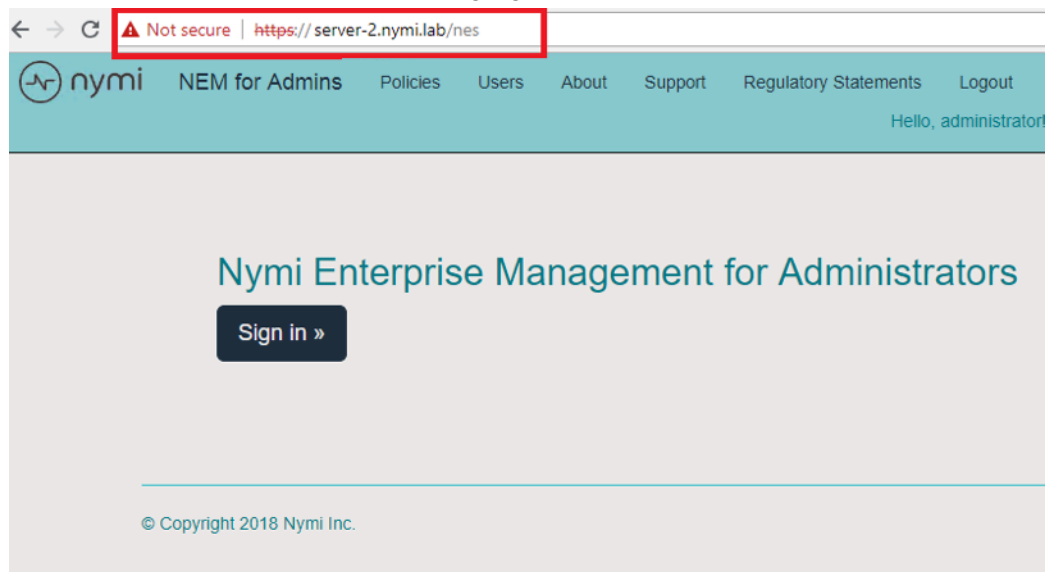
Not secure | https://server-2.nymi.lab/nes

nymi NEM for Admins Policies Users About Support Regulatory Statements Logout

Hello, administrator!

Nymi Enterprise Management for Administrators

Sign in »

© Copyright 2018 Nymi Inc.